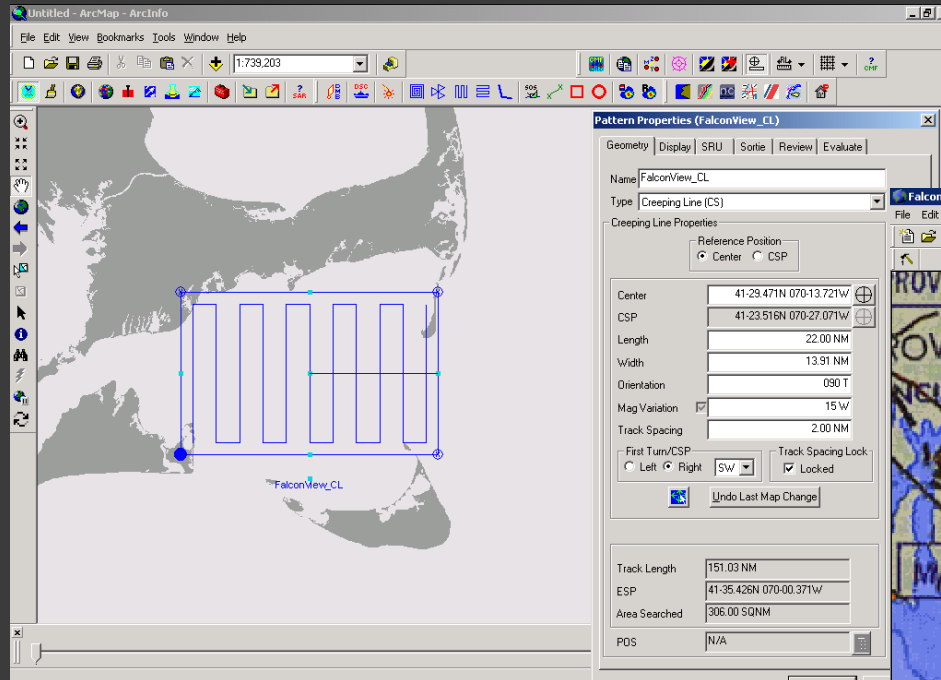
Untitled - ArcMap - ArcInfo

File Edit View Bookmarks Tools Window Help

1:739,203

SAR DSC SOS

Pattern Properties (FalconView_CL)

Geometry | Display | SRU | Sortie | Review | Evaluate

Name FalconView_CL
Type Creeping Line (CS)

Creeping Line Properties

Reference Position
Center CSP

| | |
|---|---|
| Center | 41-29.471N 070-13.721W |
| CSP | 41-23.516N 070-27.071W |
| Length | 22.00 NM |
| Width | 13.91 NM |
| Orientation | 090 T |
| Mag Variation | 15 W |
| Track Spacing | 2.00 NM |

First Turn/CSP
Left Right SW

Track Spacing Lock
Locked

Undo Last Map Change

| | |
|---|---|
| Track Length | 151.03 NM |
| ESP | 41-35.426N 070-00.371W |
| Area Searched | 306.00 SQNM |

POS N/A

FalconView_CL

Falcon
File Edit